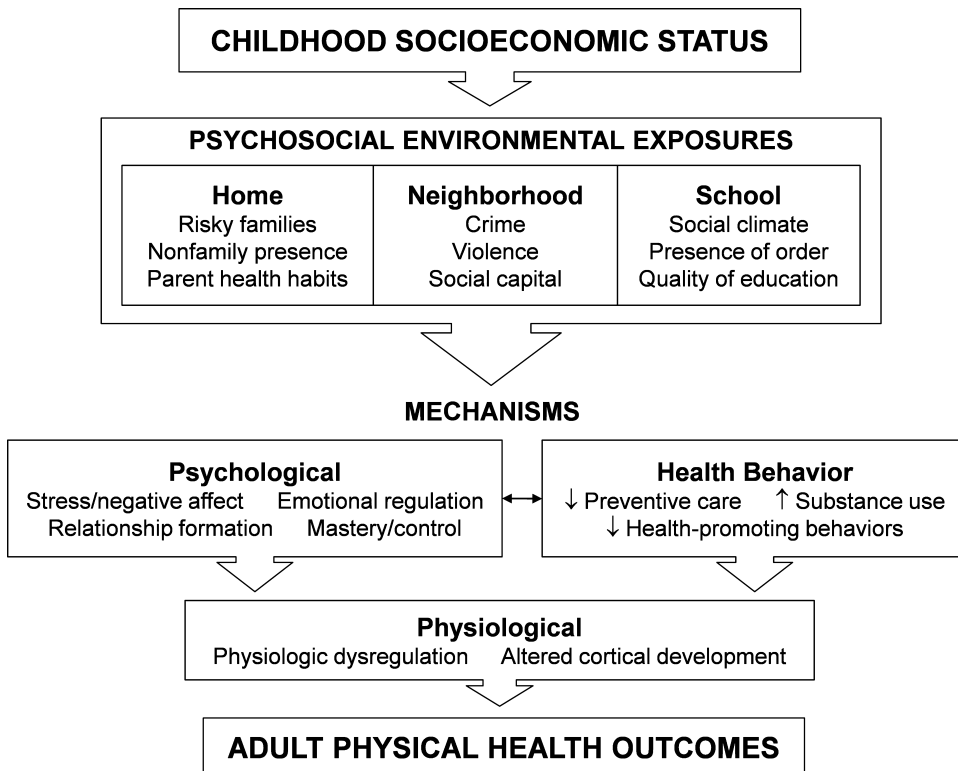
CHILDHOOD SOCIOECONOMIC STATUS

PSYCHOSOCIAL ENVIRONMENTAL EXPOSURES

| Home | Neighborhood | School |
|---|---|---|
| Risky families<br>Nonfamily presence<br>Parent health habits | Crime<br>Violence<br>Social capital | Social climate<br>Presence of order<br>Quality of education |

MECHANISMS

Psychological
Stress/negative affect Emotional regulation
Relationship formation Mastery/control

Health Behavior
↓ Preventive care ↑ Substance use
↓ Health-promoting behaviors

Physiological
Physiologic dysregulation Altered cortical development

ADULT PHYSICAL HEALTH OUTCOMES